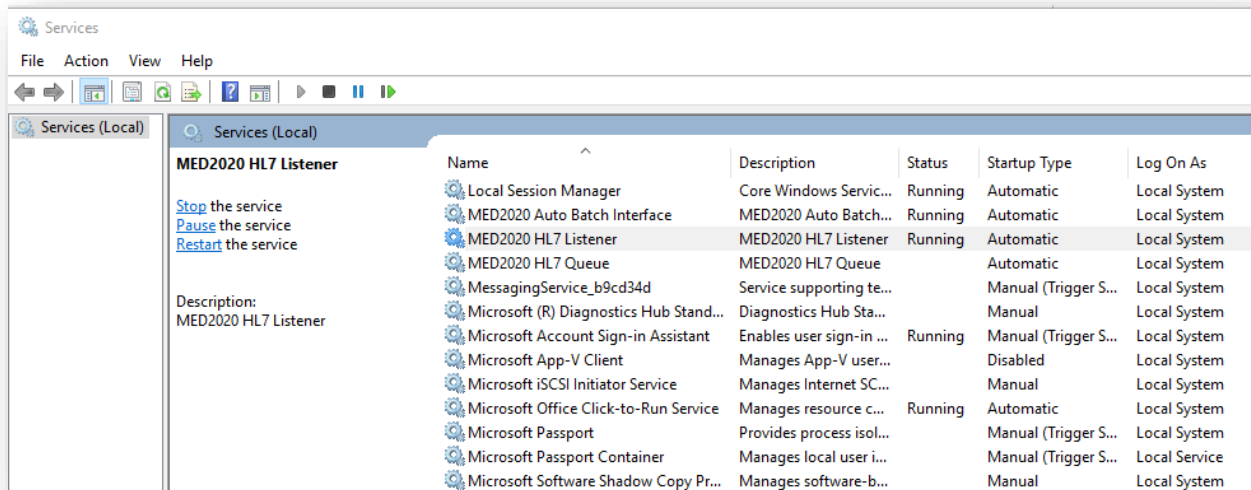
Services

File Action View Help

Services (Local)

Services (Local)

MED2020 HL7 Listener

Stop the service
Pause the service
Restart the service

Description:
MED2020 HL7 Listener

| Name | Description | Status | Startup Type | Log On As |
|---|---|---|---|---|
| Local Session Manager | Core Windows Servic... | Running | Automatic | Local System |
| MED2020 Auto Batch Interface | MED2020 Auto Batch... | Running | Automatic | Local System |
| MED2020 HL7 Listener | MED2020 HL7 Listener | Running | Automatic | Local System |
| MED2020 HL7 Queue | MED2020 HL7 Queue | | Automatic | Local System |
| MessagingService_b9cd34d | Service supporting te... | | Manual (Trigger S... | Local System |
| Microsoft (R) Diagnostics Hub Stand... | Diagnostics Hub Sta... | | Manual | Local System |
| Microsoft Account Sign-in Assistant | Enables user sign-in ... | Running | Manual (Trigger S... | Local System |
| Microsoft App-V Client | Manages App-V user... | | Disabled | Local System |
| Microsoft iSCSI Initiator Service | Manages Internet SC... | | Manual | Local System |
| Microsoft Office Click-to-Run Service | Manages resource c... | Running | Automatic | Local System |
| Microsoft Passport | Provides process isol... | | Manual (Trigger S... | Local System |
| Microsoft Passport Container | Manages local user i... | | Manual (Trigger S... | Local Service |
| Microsoft Software Shadow Copy Pr... | Manages software-b... | | Manual | Local System |